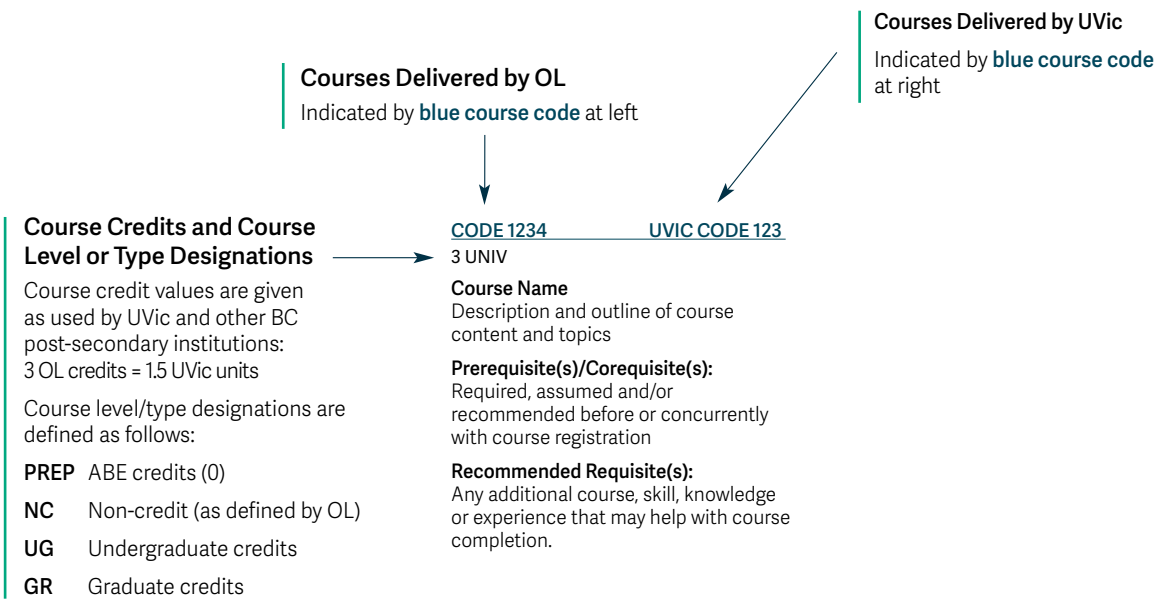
Courses Delivered by UVic

Indicated by **blue course code** at right

Courses Delivered by OL

Indicated by **blue course code** at left

Course Credits and Course Level or Type Designations

Course credit values are given as used by UVic and other BC post-secondary institutions: 3 OL credits = 1.5 UVic units

Course level/type designations are defined as follows:

| | |
|---|---|
| PREP | ABE credits (0) |
| NC | Non-credit (as defined by OL) |
| UG | Undergraduate credits |
| GR | Graduate credits |

CODE 1234 UVIC CODE 123

3 UNIV

Course Name
Description and outline of course content and topics

Prerequisite(s)/Corequisite(s):
Required, assumed and/or recommended before or concurrently with course registration

Recommended Requisite(s):
Any additional course, skill, knowledge or experience that may help with course completion.